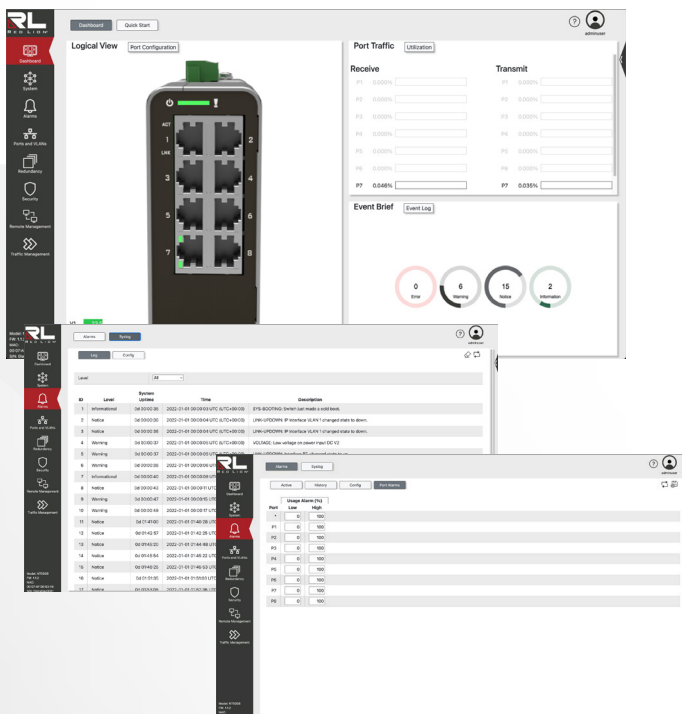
RL RED LION

Dashboard
System
Alarms
Ports and VLANs
Redundancy
Security
Remote Management
Traffic Management

Dashboard Quick Start

adminuser

Logical View Port Configuration

ACT
1
LNK
2
3
4
5
6
7
8

Port Traffic Utilization

Receive
P1 0.000%
P2 0.000%
P3 0.000%
P4 0.000%
P5 0.000%
P6 0.000%
P7 0.046%

Transmit
P1 0.000%
P2 0.000%
P3 0.000%
P4 0.000%
P5 0.000%
P6 0.000%
P7 0.035%

Event Brief Event Log

0 Error
6 Warning
15 Notice
2 Information

RL RED LION

Dashboard
System
Alarms
Ports and VLANs
Redundancy
Security
Remote Management
Traffic Management

Alarms Syslog

adminuser

Log Config

Level All

| ID | Level | System Uptime | Time | Description |
|---|---|---|---|---|
| 1 | Informational | 0d 00:00:26 | 2022-01-01 00:00:03 UTC (UTC+00:00) | SYS-BOOTING: Switch just made a cold boot. |
| 2 | Notice | 0d 00:00:36 | 2022-01-01 00:00:04 UTC (UTC+00:00) | LINK-UPDOWN: IP Interface VLAN 1 changed state to down. |
| 3 | Notice | 0d 00:00:36 | 2022-01-01 00:00:04 UTC (UTC+00:00) | LINK-UPDOWN: IP Interface VLAN 1 changed state to down. |
| 4 | Warning | 0d 00:00:37 | 2022-01-01 00:00:05 UTC (UTC+00:00) | VOLTAGE: Low voltage on power input DC V2 |
| 5 | Warning | 0d 00:00:37 | 2022-01-01 00:00:05 UTC | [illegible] |
| 6 | Warning | 0d 00:00:38 | 2022-01-01 00:00:06 UTC | |
| 7 | Informational | 0d 00:00:40 | 2022-01-01 00:00:08 UTC | |
| 8 | Notice | 0d 00:00:43 | 2022-01-01 00:00:11 UTC | |
| 9 | Warning | 0d 00:00:47 | 2022-01-01 00:00:15 UTC | |
| 10 | Warning | 0d 00:00:49 | 2022-01-01 00:00:17 UTC | |
| 11 | Notice | 0d 17:41:50 | 2022-01-01 21:46:35 UTC | |
| 12 | Notice | 0d 01:42:57 | 2022-01-01 21:42:25 UTC | |
| 13 | Notice | 0d 01:42:22 | 2022-01-01 21:44:49 UTC | |
| 14 | Notice | 0d 00:45:54 | 2022-01-01 21:45:22 UTC | |
| 15 | Notice | 0d 00:46:25 | 2022-01-01 21:46:23 UTC | |
| 16 | Notice | 0d 01:01:35 | 2022-01-01 21:51:03 UTC | |
| 17 | Notice | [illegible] | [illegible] | |

RL RED LION

Dashboard
System
Alarms
Ports and VLANs
Redundancy
Security
Remote Management
Traffic Management

Alarms Syslog

adminuser

Active History Config Port Alarms

| Port | Usage Alarm (%) Low | High |
|---|---|---|
| * | 0 | 100 |
| P1 | 0 | 100 |
| P2 | 0 | 100 |
| P3 | 0 | 100 |
| P4 | 0 | 100 |
| P5 | 0 | 100 |
| P6 | 0 | 100 |
| P7 | 0 | 100 |
| P8 | 0 | 100 |